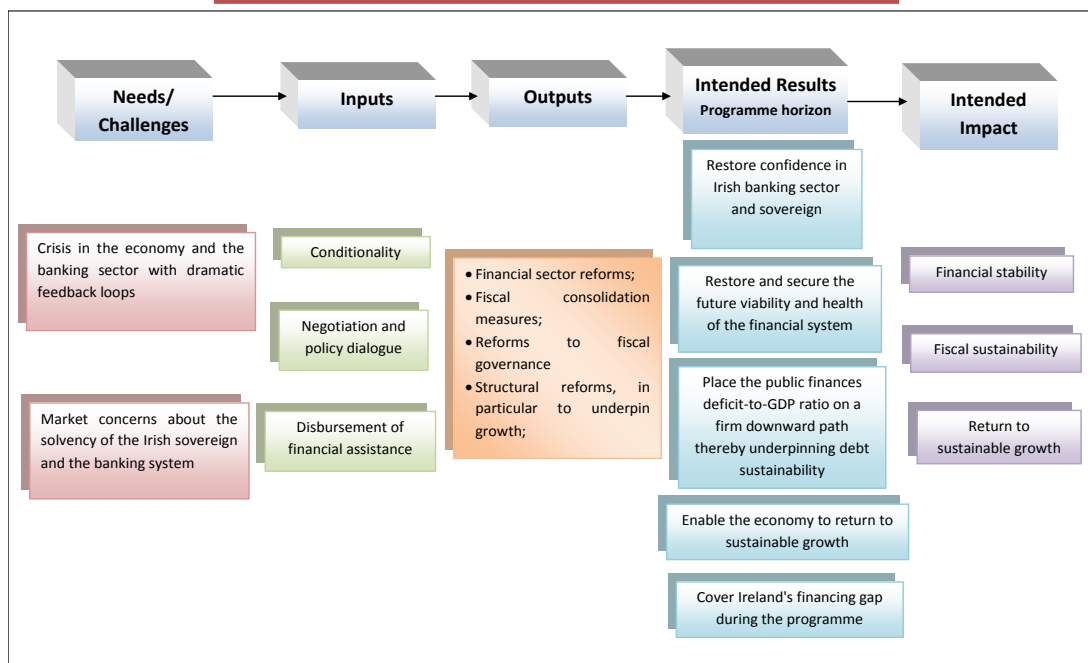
Needs/ Challenges

Inputs

Outputs

Intended Results
Programme horizon

Intended Impact

Crisis in the economy and the banking sector with dramatic feedback loops

Market concerns about the solvency of the Irish sovereign and the banking system

Conditionality

Negotiation and policy dialogue

Disbursement of financial assistance

• Financial sector reforms;
• Fiscal consolidation measures;
• Reforms to fiscal governance
• Structural reforms, in particular to underpin growth;

Restore confidence in Irish banking sector and sovereign

Restore and secure the future viability and health of the financial system

Place the public finances deficit-to-GDP ratio on a firm downward path thereby underpinning debt sustainability

Enable the economy to return to sustainable growth

Cover Ireland's financing gap during the programme

Financial stability

Fiscal sustainability

Return to sustainable growth